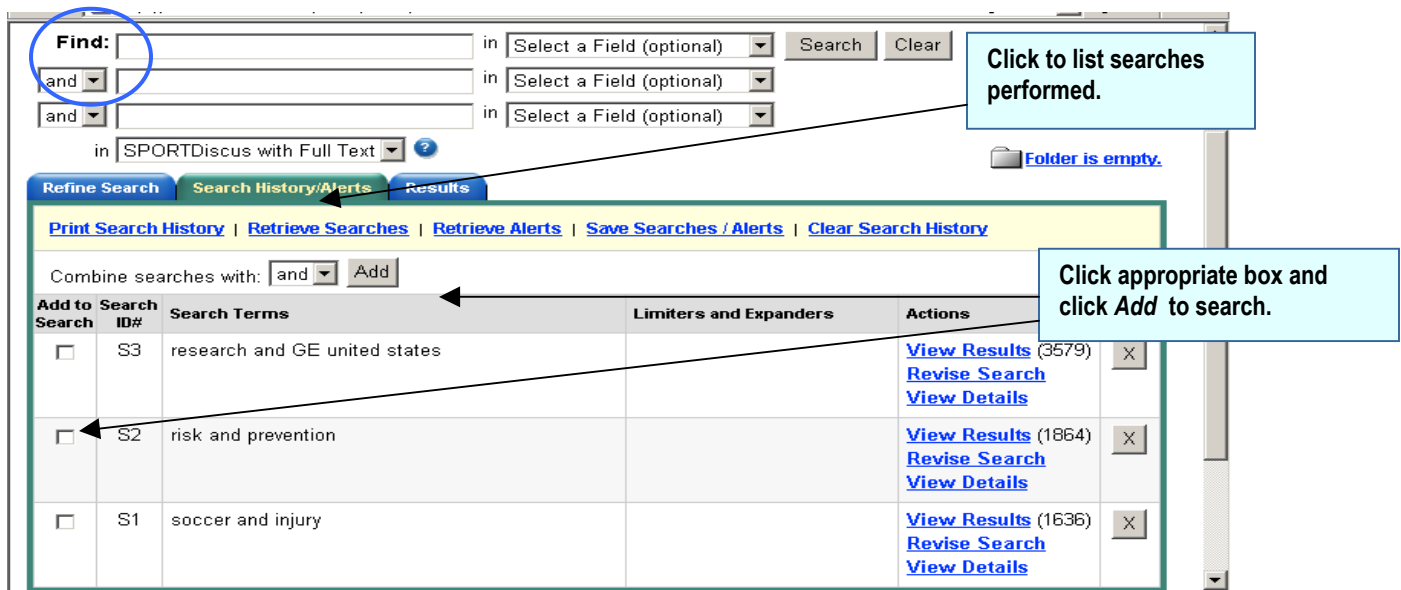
Find: in Select a Field (optional) Search Clear

and in Select a Field (optional)

and in Select a Field (optional)

in SPORTDiscus with Full Text

Click to list searches performed.

Folder is empty.

Refine Search | Search History/Alerts | Results

Print Search History | Retrieve Searches | Retrieve Alerts | Save Searches / Alerts | Clear Search History

Combine searches with: and Add

Click appropriate box and click *Add* to search.

| Add to Search | Search ID# | Search Terms | Limiters and Expanders | Actions | |
|---|---|---|---|---|---|
| | S3 | research and GE united states | | View Results (3579) Revise Search View Details | X |
| | S2 | risk and prevention | | View Results (1864) Revise Search View Details | X |
| | S1 | soccer and injury | | View Results (1636) Revise Search View Details | X |